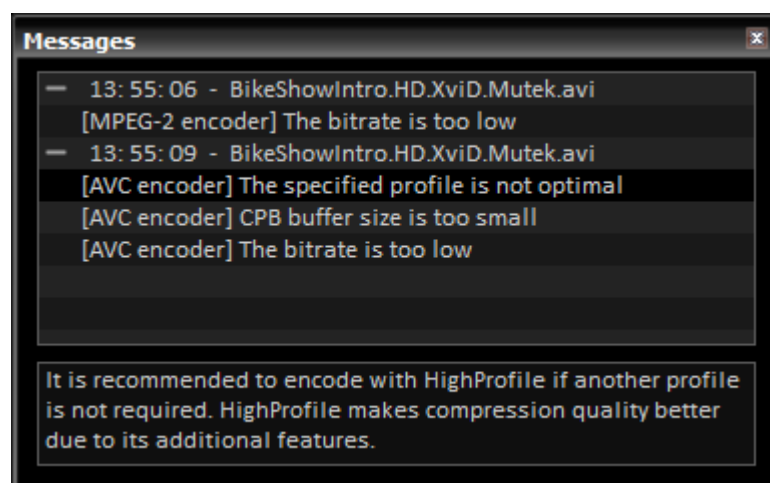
Messages

x

— 13: 55: 06 - BikeShowIntro.HD.XviD.Mutek.avi
[MPEG-2 encoder] The bitrate is too low
— 13: 55: 09 - BikeShowIntro.HD.XviD.Mutek.avi
[AVC encoder] The specified profile is not optimal
[AVC encoder] CPB buffer size is too small
[AVC encoder] The bitrate is too low

It is recommended to encode with HighProfile if another profile is not required. HighProfile makes compression quality better due to its additional features.